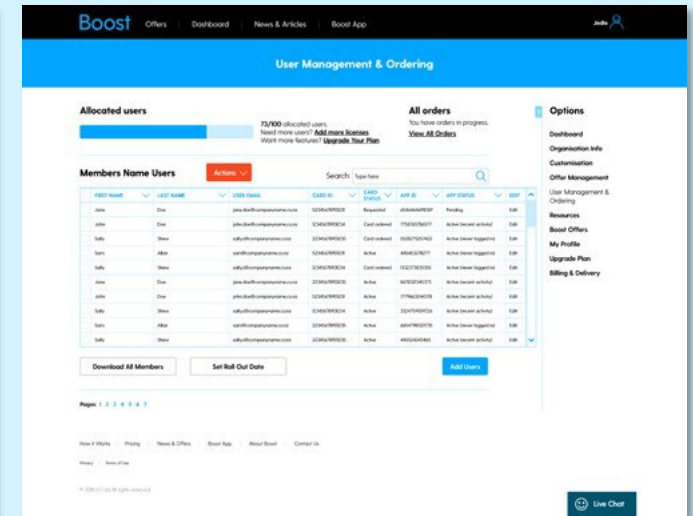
Boost Offers Dashboard News & Articles Boost App Jodie

User Management & Ordering

Allocated users

73/100 allocated users.
Need more users? Add more licenses
Want more features? Upgrade Your Plan

All orders
You have orders in progress.
View All Orders

Options
Dashboard
Organisation Info
Customisation
Offer Management
User Management & Ordering
Resources
Boost Offers
My Profile
Upgrade Plan
Billing & Delivery

Members Name Users Actions Search Type here

| FIRST NAME | LAST NAME | USER EMAIL | CARD ID | CARD STATUS | APP ID | APP STATUS | EDIT |
|---|---|---|---|---|---|---|---|
| Jane | Doe | jane.doe@companyname.co.nz | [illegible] | Requested | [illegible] | Pending | Edit |
| John | Doe | john.doe@companyname.co.nz | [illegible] | Card ordered | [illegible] | Active (recent activity) | Edit |
| Sally | Shaw | sally@companyname.co.nz | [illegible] | Card ordered | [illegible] | Active (never logged in) | Edit |
| Sam | Allan | sam@companyname.co.nz | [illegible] | Active | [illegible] | Active (never logged in) | Edit |
| Sally | Shaw | sally@companyname.co.nz | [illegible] | Card ordered | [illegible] | Active (never logged in) | Edit |
| Jane | Doe | jane.doe@companyname.co.nz | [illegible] | Active | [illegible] | Active (recent activity) | Edit |
| John | Doe | john.doe@companyname.co.nz | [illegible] | Active | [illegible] | Active (recent activity) | Edit |
| Sally | Shaw | sally@companyname.co.nz | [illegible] | Active | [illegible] | Active (never logged in) | Edit |
| Sam | Allan | sam@companyname.co.nz | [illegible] | Active | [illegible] | Active (recent activity) | Edit |
| Sally | Shaw | sally@companyname.co.nz | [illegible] | Active | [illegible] | Active (recent activity) | Edit |

Download All Members Set Roll Out Date Add Users

Pages: 1 2 3 4 5 6 7

How it Works | Pricing | News & Offers | Boost App | About Boost | Contact Us

Privacy | Terms of Use

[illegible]

Live Chat